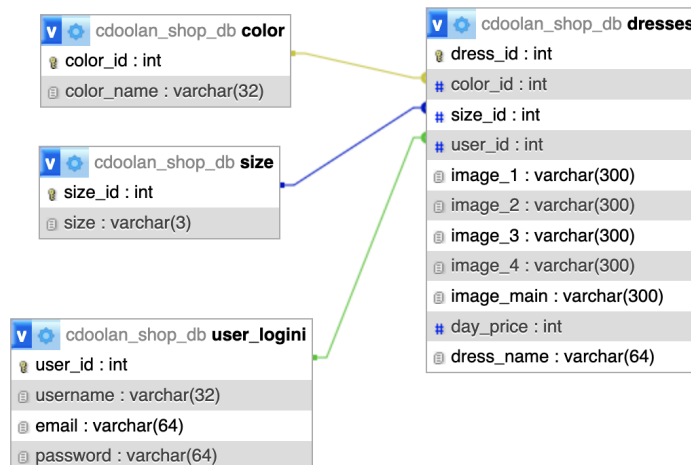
cdoolan_shop_db color
color_id : int
color_name : varchar(32)

cdoolan_shop_db size
size_id : int
size : varchar(3)

cdoolan_shop_db user_logini
user_id : int
username : varchar(32)
email : varchar(64)
password : varchar(64)

cdoolan_shop_db dresses
dress_id : int
color_id : int
size_id : int
user_id : int
image_1 : varchar(300)
image_2 : varchar(300)
image_3 : varchar(300)
image_4 : varchar(300)
image_main : varchar(300)
day_price : int
dress_name : varchar(64)